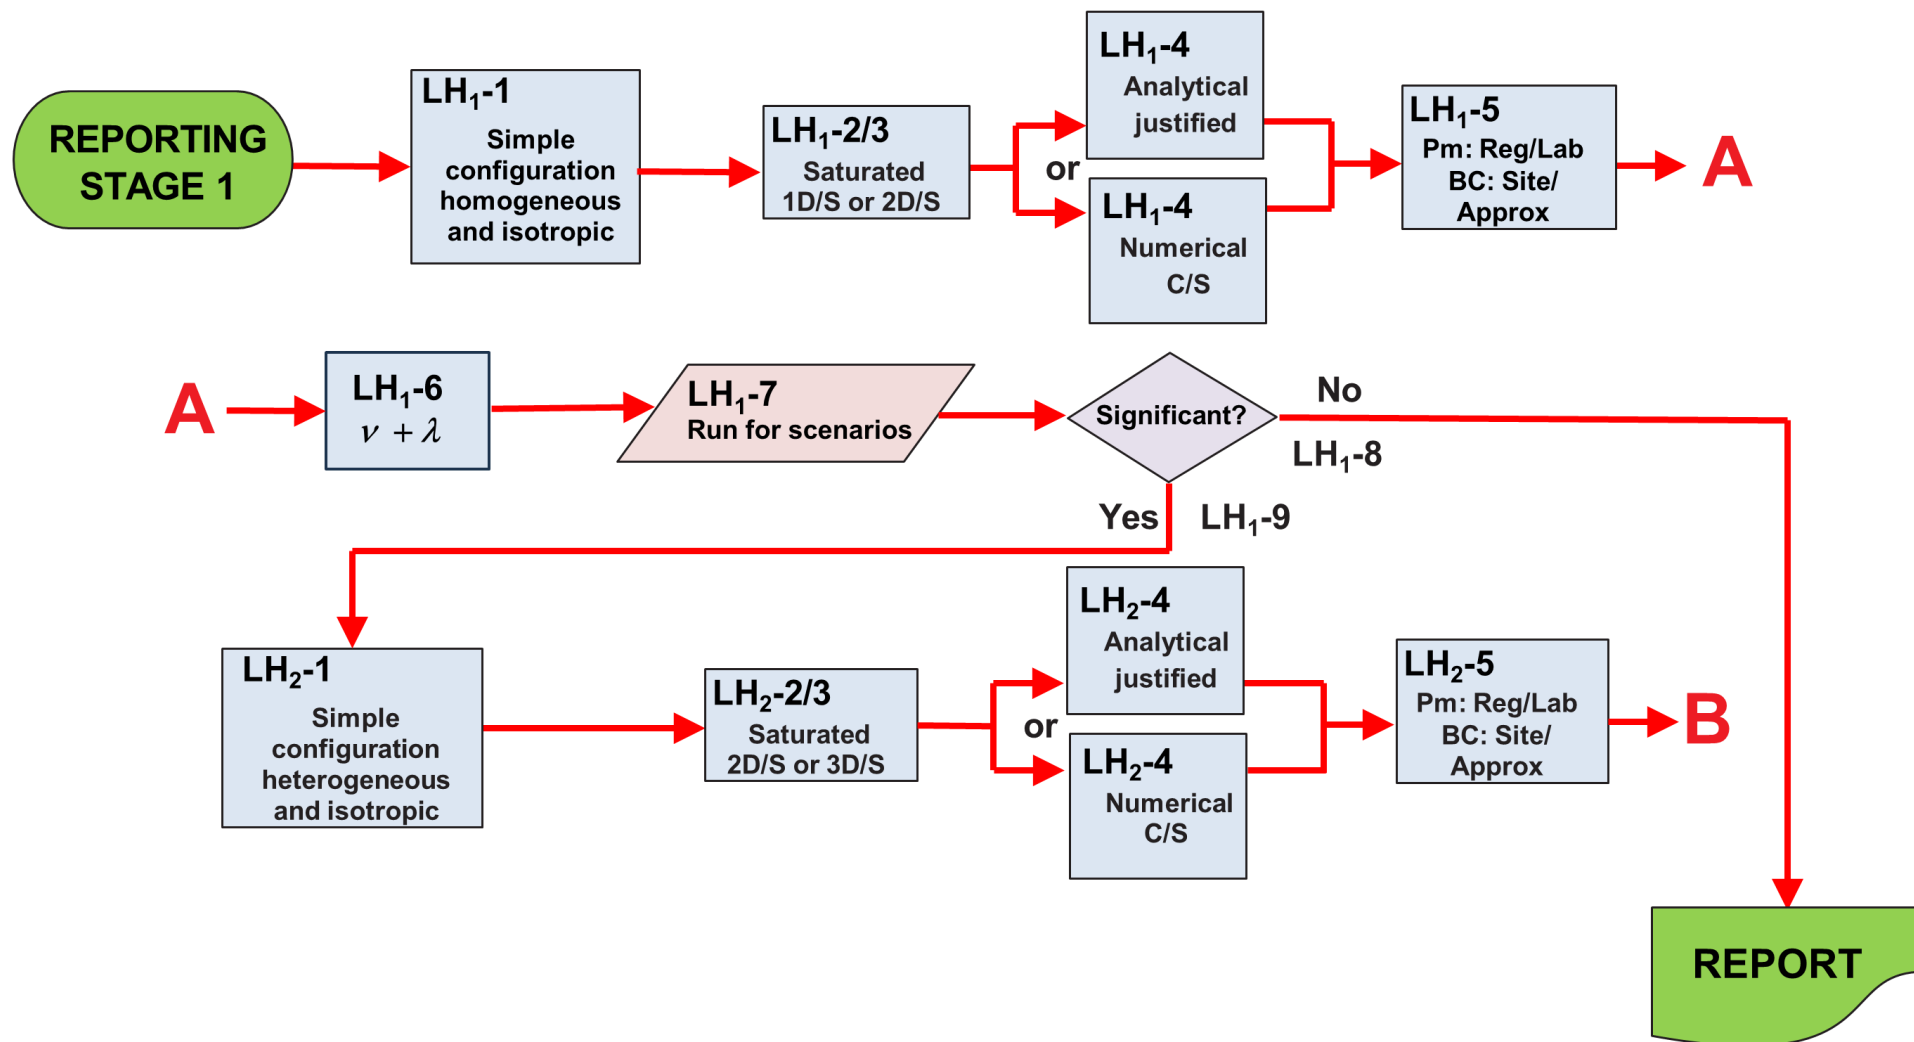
REPORTING STAGE 1

LH$_1$-1
Simple configuration homogeneous and isotropic

LH$_1$-2/3
Saturated 1D/S or 2D/S

or

LH$_1$-4
Analytical justified

LH$_1$-4
Numerical C/S

LH$_1$-5
Pm: Reg/Lab
BC: Site/ Approx

A

A

LH$_1$-6
$\nu + \lambda$

LH$_1$-7
Run for scenarios

Significant?

No

LH$_1$-8

Yes

LH$_1$-9

LH$_2$-1
Simple configuration heterogeneous and isotropic

LH$_2$-2/3
Saturated 2D/S or 3D/S

or

LH$_2$-4
Analytical justified

LH$_2$-4
Numerical C/S

LH$_2$-5
Pm: Reg/Lab
BC: Site/ Approx

B

REPORT